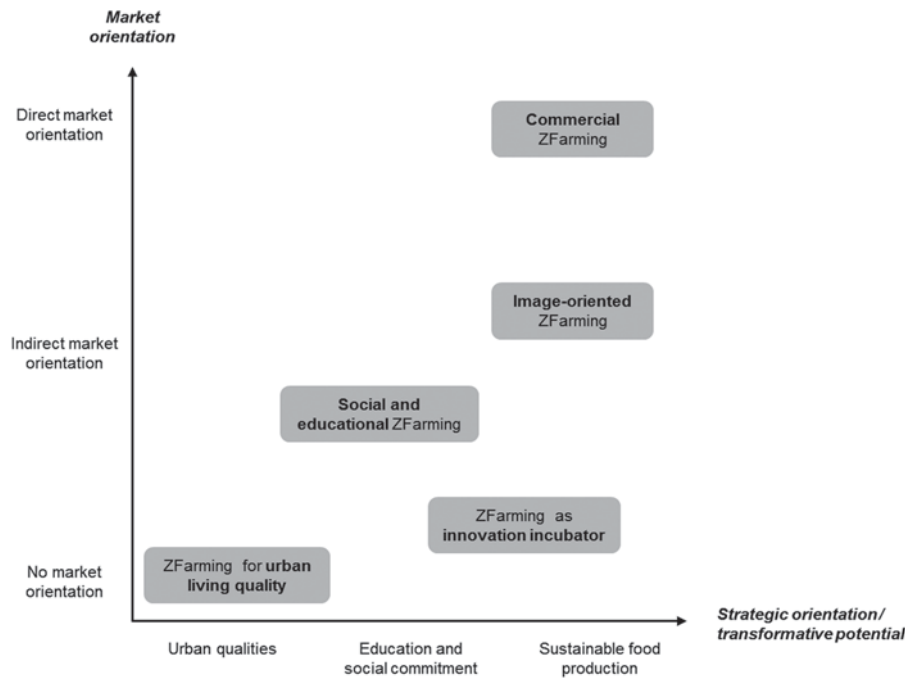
Market orientation

Direct market orientation

Indirect market orientation

No market orientation

Commercial ZFarming

Image-oriented ZFarming

Social and educational ZFarming

ZFarming as innovation incubator

ZFarming for urban living quality

Strategic orientation / transformative potential

Urban qualities

Education and social commitment

Sustainable food production